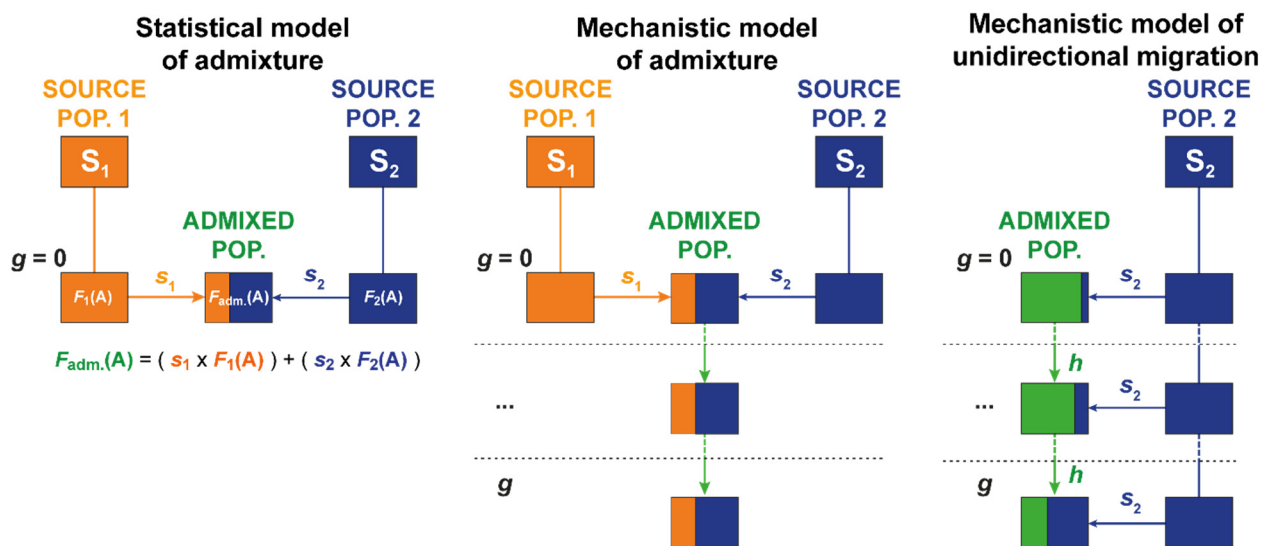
Statistical model of admixture

SOURCE POP. 1

$S_1$

SOURCE POP. 2

$S_2$

ADMIXED POP.

$g = 0$

$F_1(A)$

$s_1$

$F_{adm.}(A)$

$s_2$

$F_2(A)$

$F_{adm.}(A) = (s_1 \times F_1(A)) + (s_2 \times F_2(A))$

Mechanistic model of admixture

SOURCE POP. 1

$S_1$

SOURCE POP. 2

$S_2$

ADMIXED POP.

$g = 0$

$s_1$

$s_2$

...

$g$

Mechanistic model of unidirectional migration

SOURCE POP. 2

$S_2$

ADMIXED POP.

$g = 0$

$s_2$

$h$

...

$s_2$

$g$

$h$

$s_2$